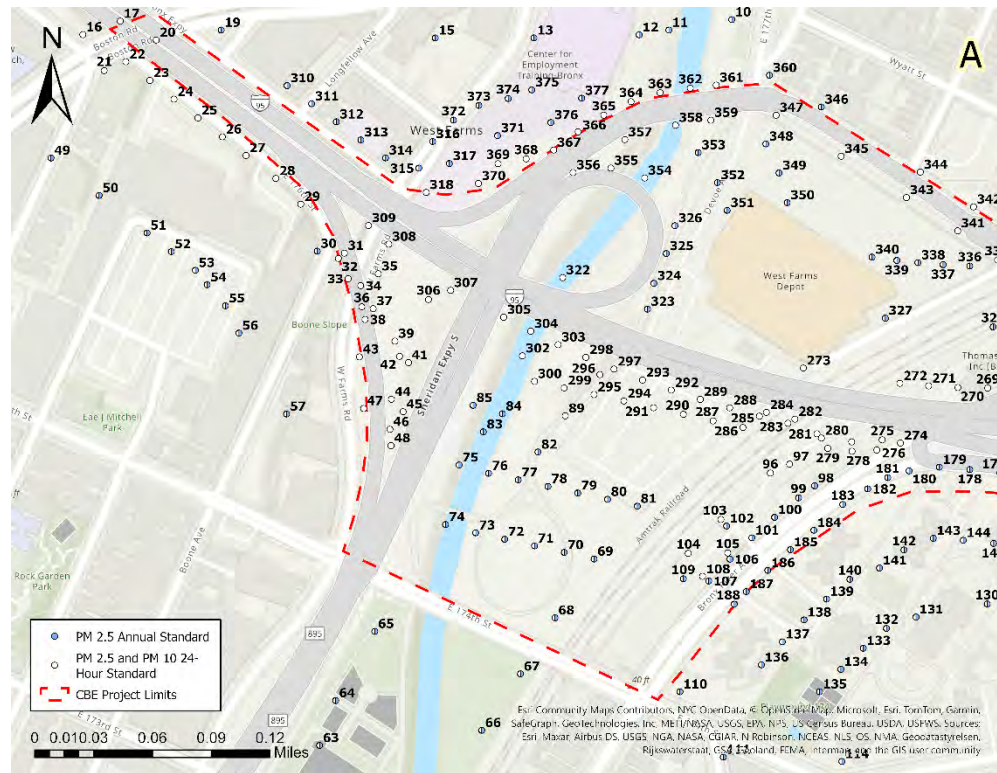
N

A

16 17 19 15 13 12 11 10
21 20 22 23 24 25 26 27 28 29
Boston Rd
Longfellow Ave
Center for Employment Training Bronx
Wyatt St
E 177th St
310 311 312 313 314 315 316 317 318
372 373 374 375 377 376 366 365 367 368 369 370 371
West Farms
364 363 362 361 360 359 358 357 356 355 354 353 352 351 350 349 348 347 346 345 344 343 342 341
49 50 51 52 53 54 55 56 57
30 31 32 33 34 35 36 37 38 39 40 41 42 43 44 45 46 47 48
309 308 307 306 305 304 303 302 300 299 298 297 296 295 294 293 292 291 290 289 288 287 286 285 284 283 282 281 280 279 278 276 275 274 273 272 271 270 269
322 323 324 325 326 327
340 339 338 337 336
West Farms Depot
Devoe Ave
Boone Slope
W Farms Rd
Sheridan Expy S
Lee J Mitchell Park
Rock Garden Park
Boone Ave
E 174th St
E 173rd St
Amtrak Railroad
Thomas Inc (B
40 ft
95
895
75 76 77 78 79 80 81 82 83 84 85 89
74 73 72 71 70 69 68 67 66 65 64 63
96 97 98 99 100 101 102 103 104 105 106 107 108 109 110
179 178 180 181 182 183 184 185 186 187 188
142 143 144 141 140 139 138 137 136 135 134 133 132 131 130 114

PM 2.5 Annual Standard
PM 2.5 and PM 10 24-Hour Standard
CBE Project Limits

0 0.010.03 0.06 0.09 0.12 Miles

Esri Community Maps Contributors, NYC OpenData, © OpenStreetMap, Microsoft, Esri, TomTom, Garmin, SafeGraph, GeoTechnologies, Inc, METI/NASA, USGS, EPA, NPS, US Census Bureau, USDA, USFWS, Sources: Esri, Maxar, Airbus DS, USGS, NGA, NASA, CGIAR, N Robinson, NCEAS, NLS, OS, NMA, Geodatastyrelsen, Rijkswaterstaat, GSA, Geoland, FEMA, Intermap and the GIS user community